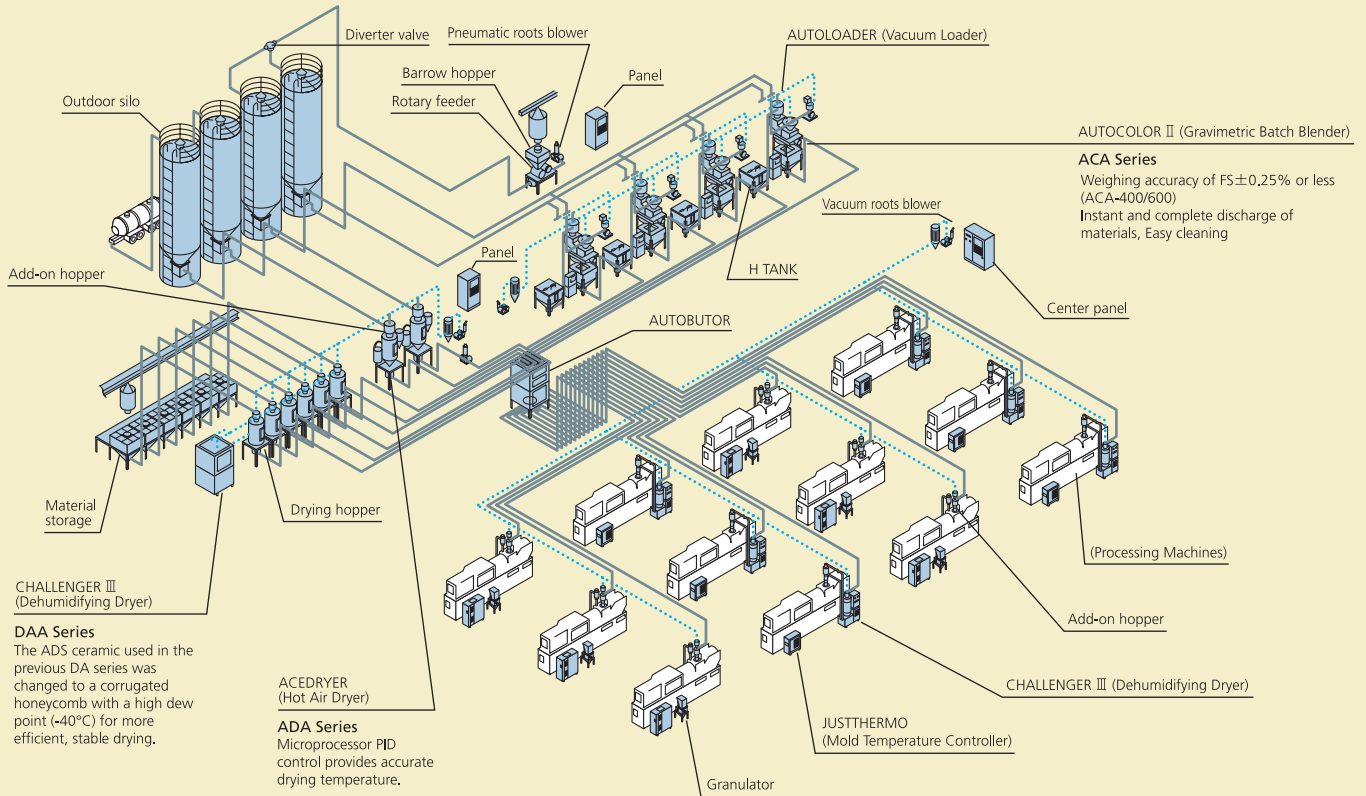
Diverter valve

Pneumatic roots blower

AUTOLOADER (Vacuum Loader)

Barrow hopper

Panel

Rotary feeder

Outdoor silo

AUTOCOLOR Ⅱ (Gravimetric Batch Blender)

ACA Series
Weighing accuracy of FS±0.25% or less (ACA-400/600)
Instant and complete discharge of materials, Easy cleaning

Vacuum roots blower

Panel

H TANK

Add-on hopper

Center panel

AUTOBUTOR

Material storage

Drying hopper

(Processing Machines)

CHALLENGER Ⅲ
(Dehumidifying Dryer)

DAA Series
The ADS ceramic used in the previous DA series was changed to a corrugated honeycomb with a high dew point (-40°C) for more efficient, stable drying.

Add-on hopper

ACEDRYER
(Hot Air Dryer)

ADA Series
Microprocessor PID control provides accurate drying temperature.

CHALLENGER Ⅲ (Dehumidifying Dryer)

JUSTTHERMO
(Mold Temperature Controller)

Granulator